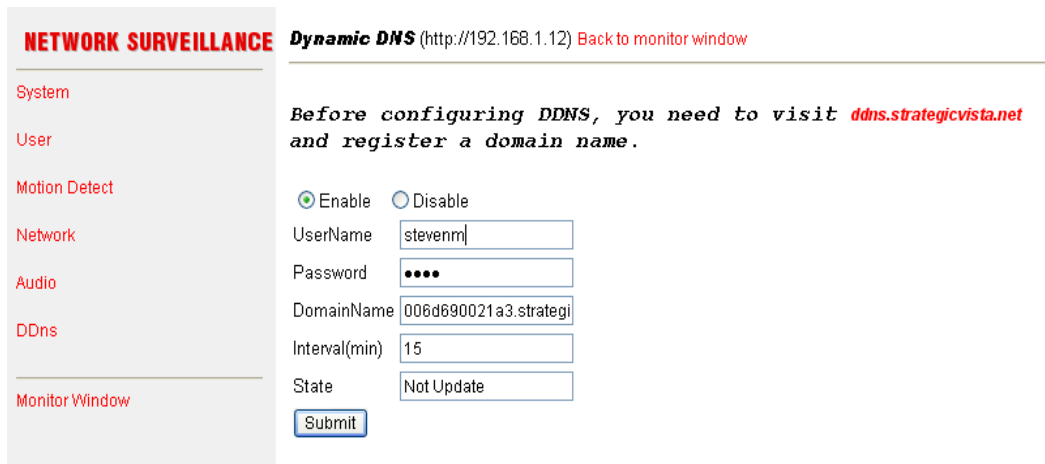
NETWORK SURVEILLANCE

System

User

Motion Detect

Network

Audio

DDns

Monitor Window

Dynamic DNS (http://192.168.1.12) Back to monitor window

Before configuring DDNS, you need to visit ddns.strategicvista.net and register a domain name.

Enable Disable

| UserName | stevenm |
|---|---|
| Password | •••• |
| DomainName | 006d690021a3.strategi |
| Interval(min) | 15 |
| State | Not Update |

Submit